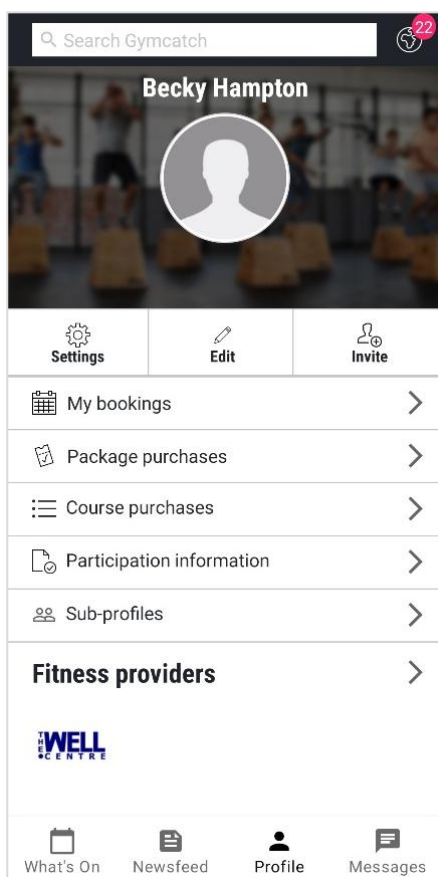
Search Gymcatch

22

Becky Hampton

Settings

Edit

Invite

My bookings

Package purchases

Course purchases

Participation information

Sub-profiles

Fitness providers

THE WELL CENTRE

What's On

Newsfeed

Profile

Messages